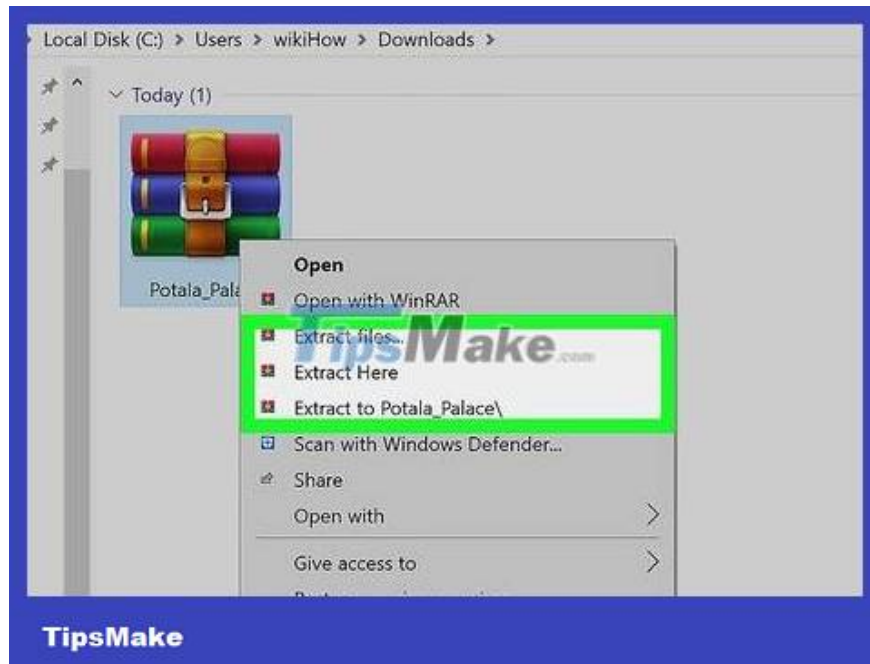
Local Disk (C:) > Users > wikiHow > Downloads >

Today (1)

Potala_Pala

Open
Open with WinRAR
Extract files...
Extract Here
Extract to Potala_Palace\
Scan with Windows Defender...
Share
Open with
Give access to
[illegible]

TipsMake.com

TipsMake